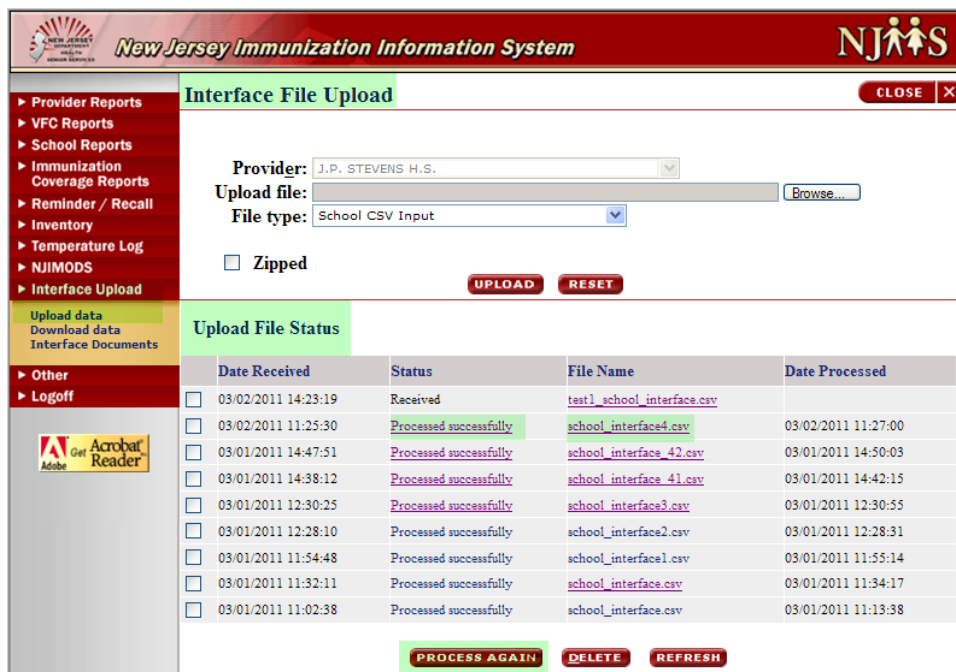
NEW JERSEY DEPARTMENT OF HEALTH AND SENIOR SERVICES

New Jersey Immunization Information System

NJIIS

Interface File Upload

CLOSE X

► Provider Reports
► VFC Reports
► School Reports
► Immunization Coverage Reports
► Reminder / Recall
► Inventory
► Temperature Log
► NJIMODS
► Interface Upload
Upload data
Download data
Interface Documents
► Other
► Logoff

Get Adobe Acrobat Reader

Provider: J.P. STEVENS H.S.
Upload file: Browse...
File type: School CSV Input

Zipped

UPLOAD RESET

Upload File Status

| | Date Received | Status | File Name | Date Processed |
|---|---|---|---|---|
| | 03/02/2011 14:23:19 | Received | test1_school_interface.csv | |
| | 03/02/2011 11:25:30 | Processed successfully | school_interface4.csv | 03/02/2011 11:27:00 |
| | 03/01/2011 14:47:51 | Processed successfully | school_interface_42.csv | 03/01/2011 14:50:03 |
| | 03/01/2011 14:38:12 | Processed successfully | school_interface_41.csv | 03/01/2011 14:42:15 |
| | 03/01/2011 12:30:25 | Processed successfully | school_interface3.csv | 03/01/2011 12:30:55 |
| | 03/01/2011 12:28:10 | Processed successfully | school_interface2.csv | 03/01/2011 12:28:31 |
| | 03/01/2011 11:54:48 | Processed successfully | school_interface1.csv | 03/01/2011 11:55:14 |
| | 03/01/2011 11:32:11 | Processed successfully | school_interface.csv | 03/01/2011 11:34:17 |
| | 03/01/2011 11:02:38 | Processed successfully | school_interface.csv | 03/01/2011 11:13:38 |

PROCESS AGAIN DELETE REFRESH